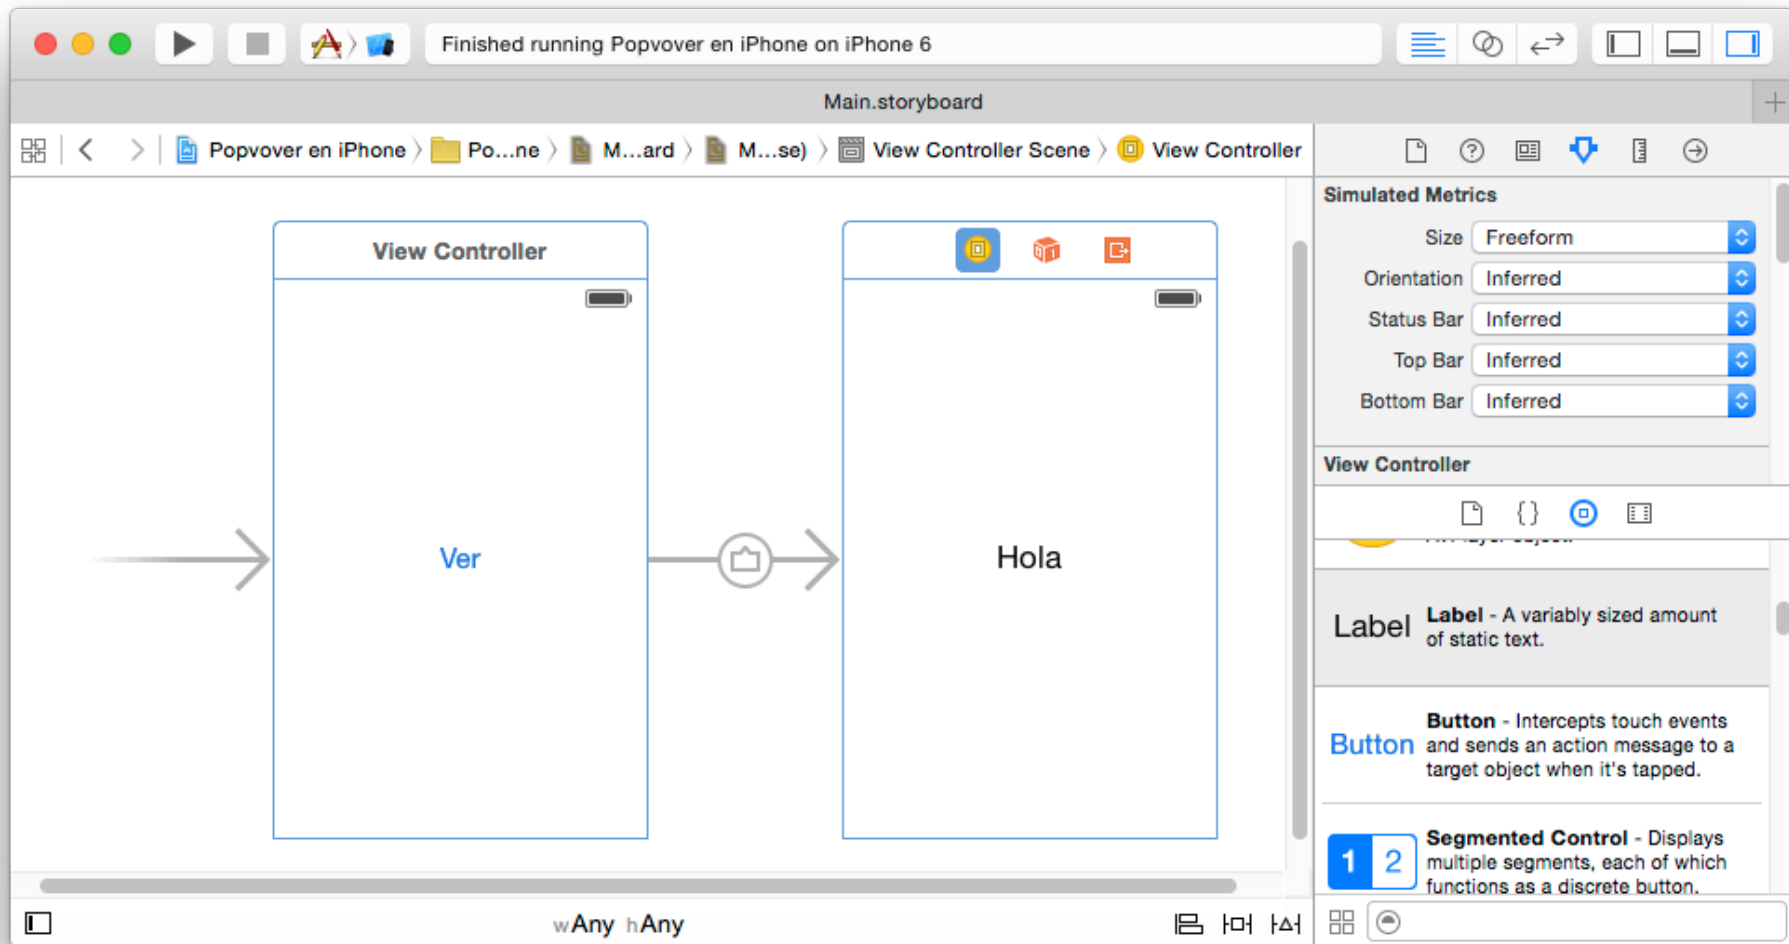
Finished running Popvover en iPhone on iPhone 6

Main.storyboard

Popvover en iPhone 〉 Po…ne 〉 M…ard 〉 M…se) 〉 View Controller Scene 〉 View Controller

View Controller

Ver

Hola

Simulated Metrics

| | |
|---|---|
| Size | Freeform |
| Orientation | Inferred |
| Status Bar | Inferred |
| Top Bar | Inferred |
| Bottom Bar | Inferred |

View Controller

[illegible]

Label **Label** - A variably sized amount of static text.

Button **Button** - Intercepts touch events and sends an action message to a target object when it's tapped.

1 2 **Segmented Control** - Displays multiple segments, each of which functions as a discrete button.

wAny hAny